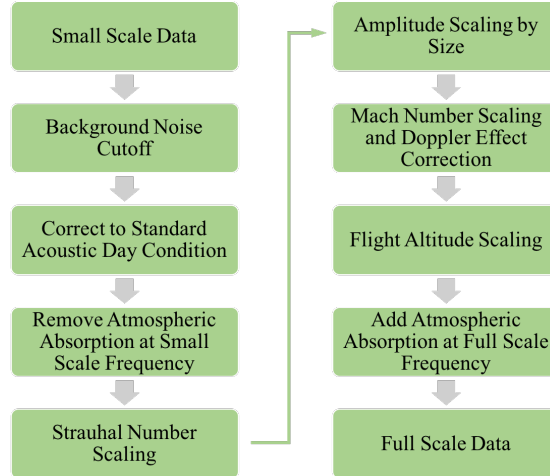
Small Scale Data

Background Noise Cutoff

Correct to Standard Acoustic Day Condition

Remove Atmospheric Absorption at Small Scale Frequency

Strauhal Number Scaling

Amplitude Scaling by Size

Mach Number Scaling and Doppler Effect Correction

Flight Altitude Scaling

Add Atmospheric Absorption at Full Scale Frequency

Full Scale Data